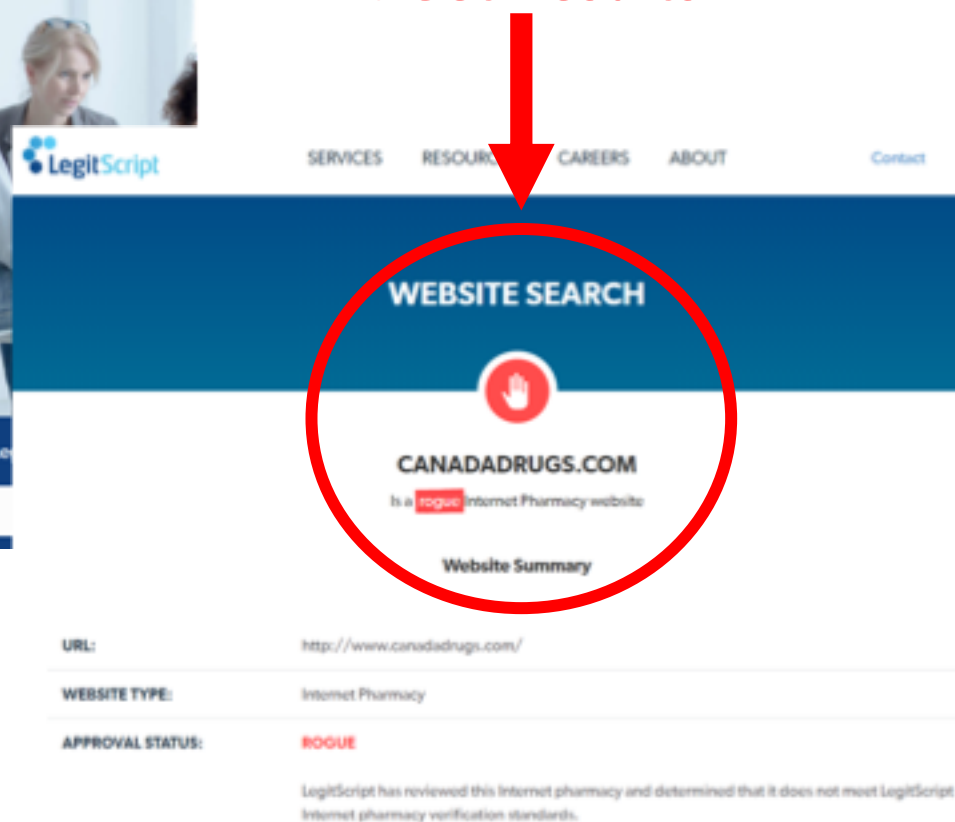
LegitScript

SERVICES RESOUR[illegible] CAREERS ABOUT Contact

WEBSITE SEARCH

CANADADRUGS.COM

Is a rogue Internet Pharmacy website

Website Summary

| | |
|---|---|
| URL: | http://www.canadadrugs.com/ |
| WEBSITE TYPE: | Internet Pharmacy |
| APPROVAL STATUS: | ROGUE |

LegitScript has reviewed this Internet pharmacy and determined that it does not meet LegitScript Internet pharmacy verification standards.